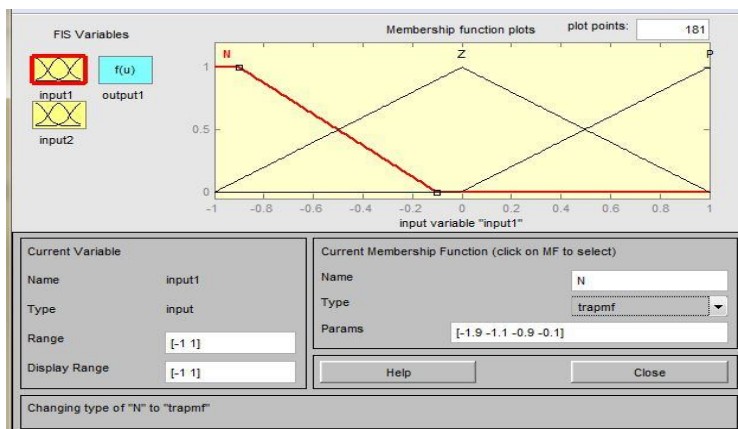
FIS Variables

input1

f(u)

output1

input2

Membership function plots

plot points: 181

N

Z

P

1

0.5

0

-1 -0.8 -0.6 -0.4 -0.2 0 0.2 0.4 0.6 0.8 1

input variable "input1"

Current Variable

Name input1

Type input

Range [-1 1]

Display Range [-1 1]

Current Membership Function (click on MF to select)

Name N

Type trapmf

Params [-1.9 -1.1 -0.9 -0.1]

Help

Close

Changing type of "N" to "trapmf"